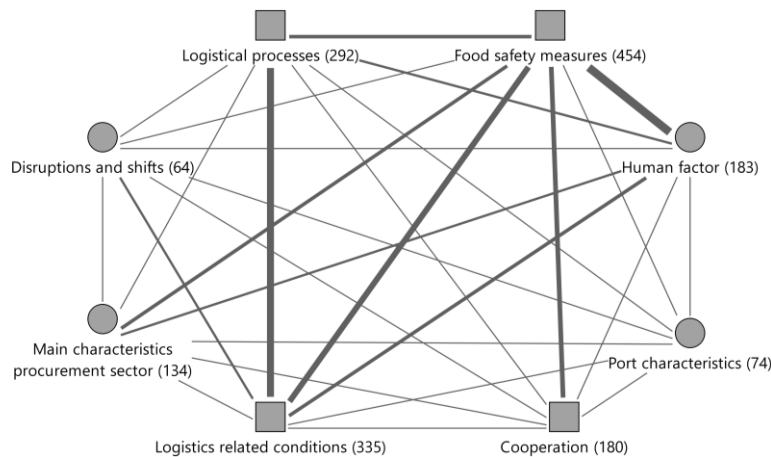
Logistical processes (292)
Food safety measures (454)
Disruptions and shifts (64)
Human factor (183)
Main characteristics procurement sector (134)
Port characteristics (74)
Logistics related conditions (335)
Cooperation (180)